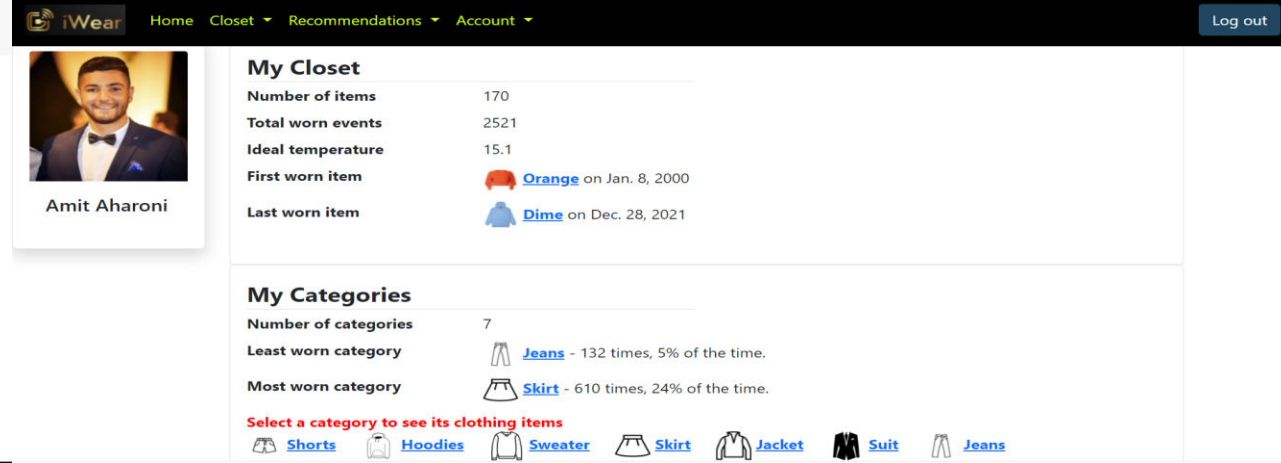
iWear Home Closet ▾ Recommendations ▾ Account ▾ Log out

Amit Aharoni

My Closet

| | |
|---|---|
| Number of items | 170 |
| Total worn events | 2521 |
| Ideal temperature | 15.1 |
| First worn item | Orange on Jan. 8, 2000 |
| Last worn item | Dime on Dec. 28, 2021 |

My Categories

| | |
|---|---|
| Number of categories | 7 |
| Least worn category | Jeans - 132 times, 5% of the time. |
| Most worn category | Skirt - 610 times, 24% of the time. |

Select a category to see its clothing items

Shorts Hoodies Sweater Skirt Jacket Suit Jeans